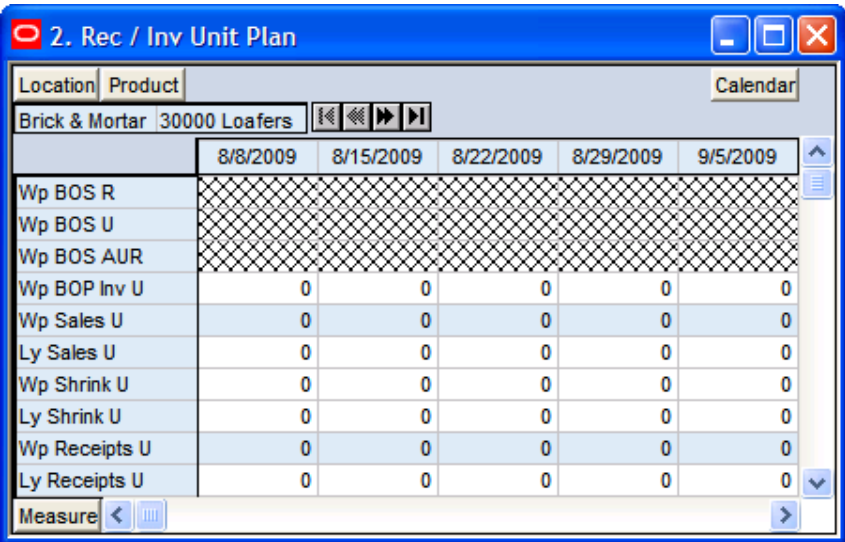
2. Rec / Inv Unit Plan

Location Product Calendar

Brick & Mortar 30000 Loafers

| | 8/8/2009 | 8/15/2009 | 8/22/2009 | 8/29/2009 | 9/5/2009 |
|---|---|---|---|---|---|
| Wp BOS R | | | | | |
| Wp BOS U | | | | | |
| Wp BOS AUR | | | | | |
| Wp BOP Inv U | 0 | 0 | 0 | 0 | 0 |
| Wp Sales U | 0 | 0 | 0 | 0 | 0 |
| Ly Sales U | 0 | 0 | 0 | 0 | 0 |
| Wp Shrink U | 0 | 0 | 0 | 0 | 0 |
| Ly Shrink U | 0 | 0 | 0 | 0 | 0 |
| Wp Receipts U | 0 | 0 | 0 | 0 | 0 |
| Ly Receipts U | 0 | 0 | 0 | 0 | 0 |

Measure